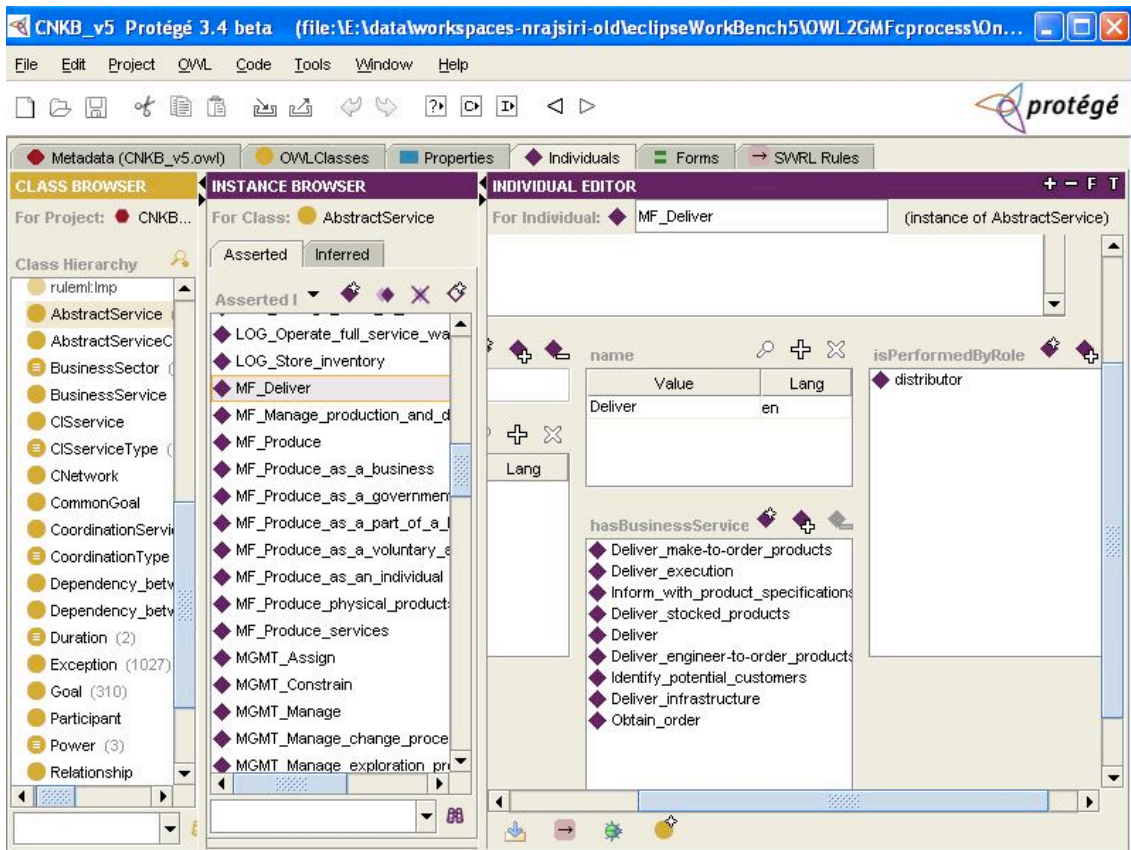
CNKB_v5 Protégé 3.4 beta (file:\E:\data\workspaces-nrajsiri-old\eclipseWorkBench5\OWL2GMFcprocess\On...

File Edit Project OWL Code Tools Window Help

protégé

Metadata (CNKB_v5.owl) OWLClasses Properties Individuals Forms SWRL Rules

CLASS BROWSER
For Project: CNKB...
Class Hierarchy
ruleml:Imp
AbstractService
AbstractServiceC
BusinessSector
BusinessService
CISservice
CISserviceType
CNetwork
CommonGoal
CoordinationServi
CoordinationType
Dependency_betw
Dependency_betw
Duration (2)
Exception (1027)
Goal (310)
Participant
Power (3)
Relationship

INSTANCE BROWSER
For Class: AbstractService
Asserted Inferred
Asserted I
LOG_Operate_full_service_wa
LOG_Store_inventory
MF_Deliver
MF_Manage_production_and_d
MF_Produce
MF_Produce_as_a_business
MF_Produce_as_a_governmen
MF_Produce_as_a_part_of_a_l
MF_Produce_as_a_voluntary_a
MF_Produce_as_an_individual
MF_Produce_physical_product
MF_Produce_services
MGMT_Assign
MGMT_Constrain
MGMT_Manage
MGMT_Manage_change_proce
MGMT_Manage_exploration_pr

INDIVIDUAL EDITOR
+ − F T
For Individual: MF_Deliver (instance of AbstractService)

name
| Value | Lang |
|---|---|
| Deliver | en |

Lang

isPerformedByRole
distributor

hasBusinessService
Deliver_make-to-order_products
Deliver_execution
Inform_with_product_specifications
Deliver_stocked_products
Deliver
Deliver_engineer-to-order_products
Identify_potential_customers
Deliver_infrastructure
Obtain_order